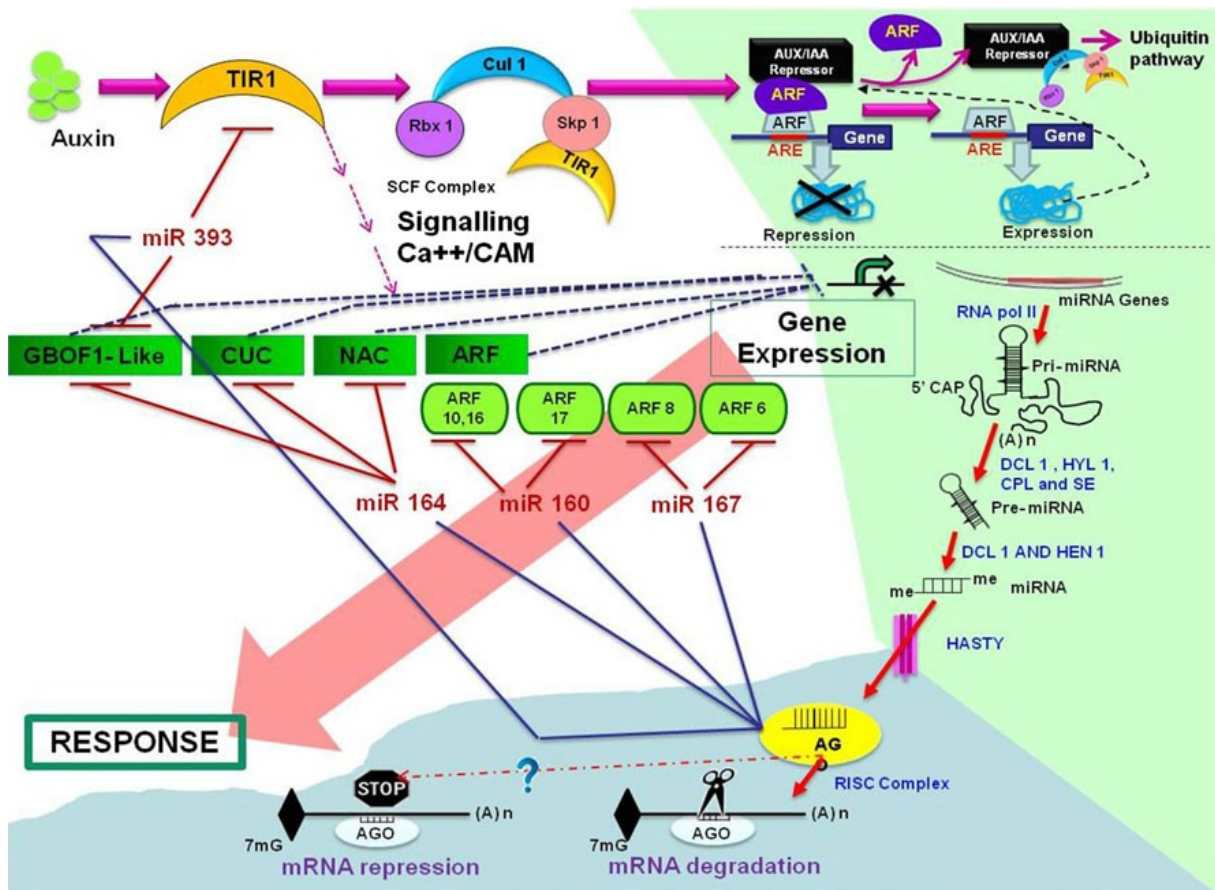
Auxin

TIR1

Cul 1

Rbx 1

Skp 1

TIR1

SCF Complex

Signalling Ca++/CAM

AUX/IAA Repressor

ARF

ARF

ARE

Gene

Repression

ARF

AUX/IAA Repressor

Ubiquitin pathway

ARF

ARE

Gene

Expression

miR 393

GBOF1- Like

CUC

NAC

ARF

Gene Expression

ARF 10,16

ARF 17

ARF 8

ARF 6

miR 164

miR 160

miR 167

miRNA Genes

RNA pol II

Pri-miRNA

5' CAP

(A) n

DCL 1 , HYL 1, CPL and SE

Pre-miRNA

DCL 1 AND HEN 1

me me miRNA

HASTY

RESPONSE

AG

RISC Complex

?

STOP

7mG

AGO

(A) n

mRNA repression

7mG

AGO

(A) n

mRNA degradation